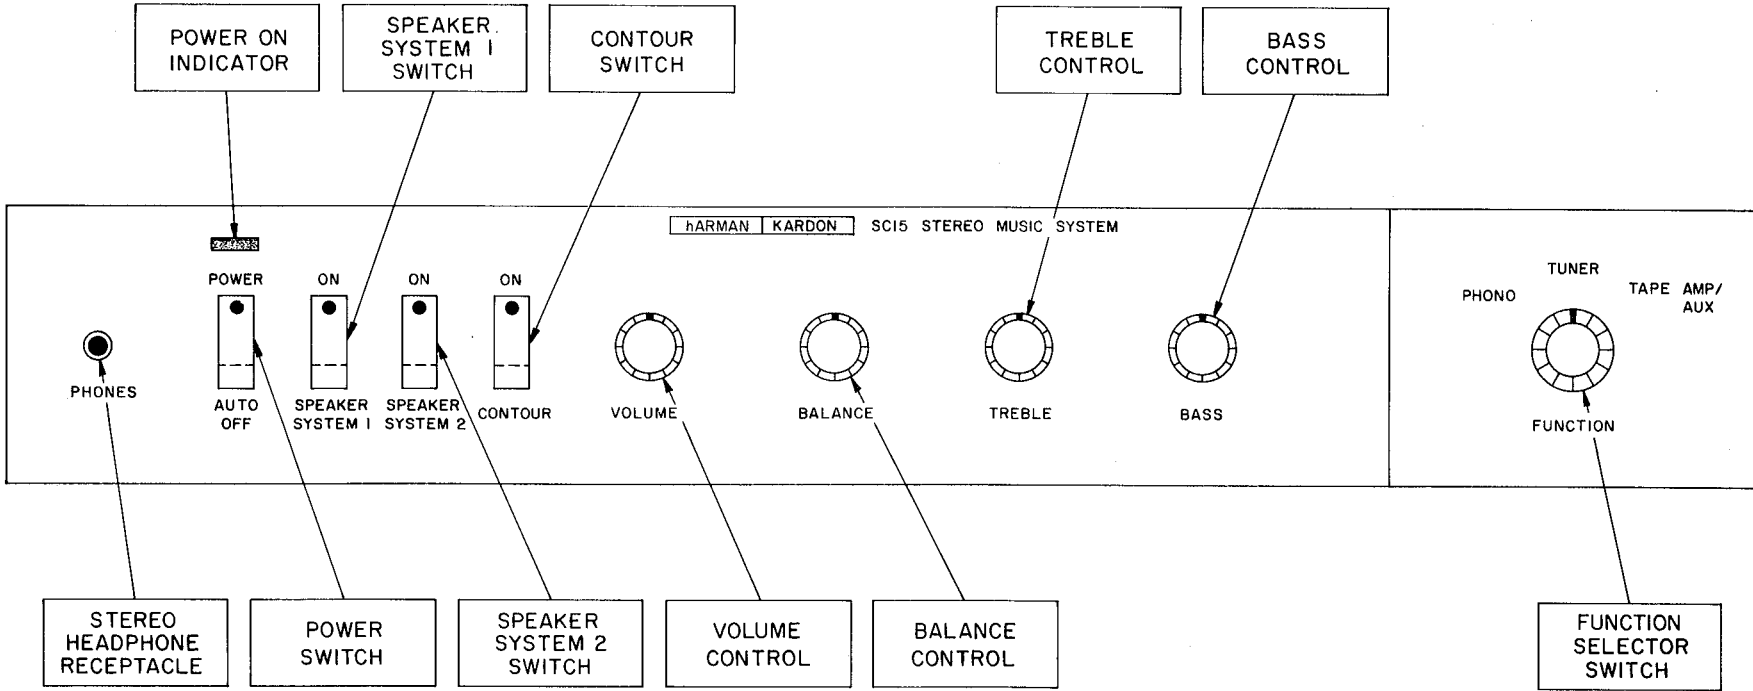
POWER ON INDICATOR

SPEAKER SYSTEM 1 SWITCH

CONTOUR SWITCH

TREBLE CONTROL

BASS CONTROL

hARMAN KARDON SC15 STEREO MUSIC SYSTEM

POWER

ON

ON

ON

TUNER

PHONO

TAPE

AMP/ AUX

PHONES

AUTO OFF

SPEAKER SYSTEM 1

SPEAKER SYSTEM 2

CONTOUR

VOLUME

BALANCE

TREBLE

BASS

FUNCTION

STEREO HEADPHONE RECEPTACLE

POWER SWITCH

SPEAKER SYSTEM 2 SWITCH

VOLUME CONTROL

BALANCE CONTROL

FUNCTION SELECTOR SWITCH